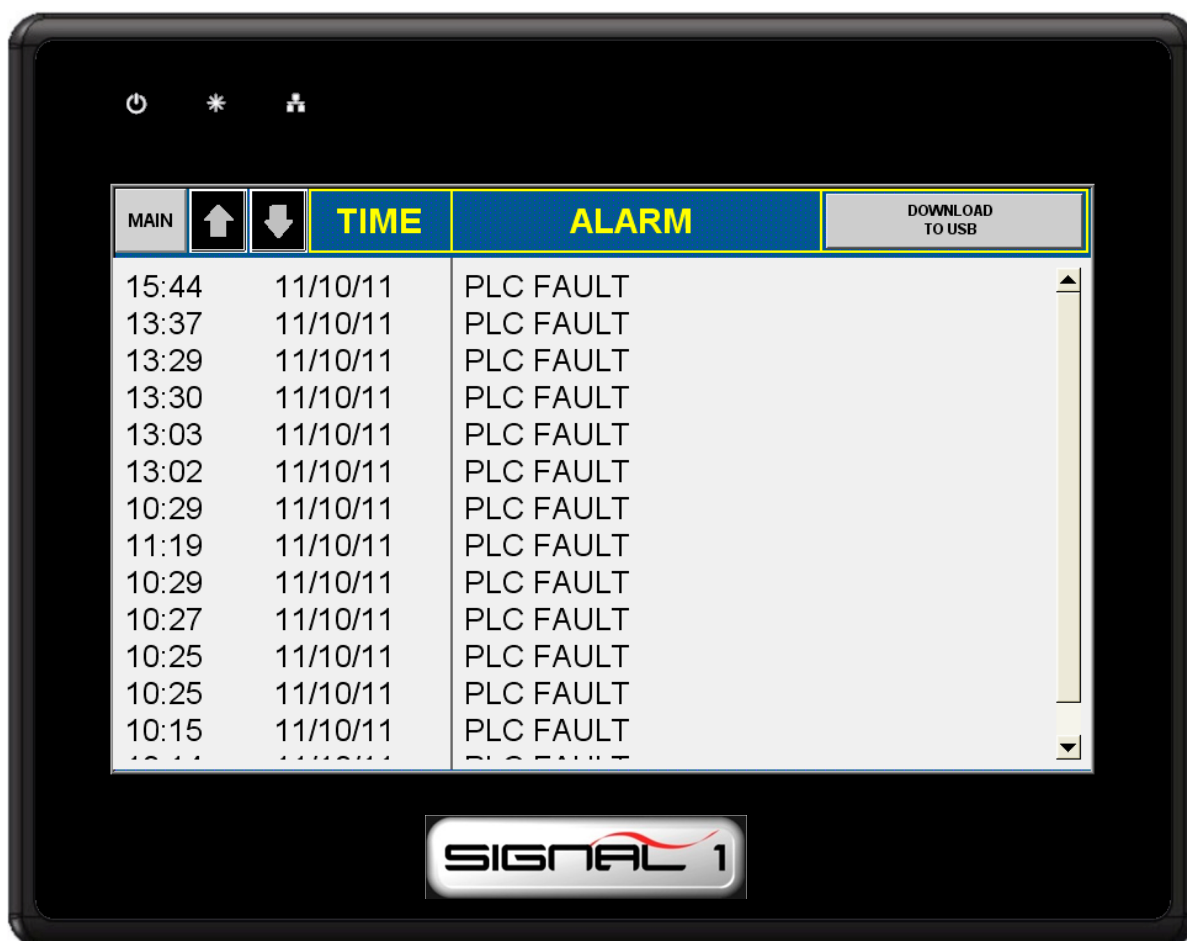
MAIN

TIME

ALARM

DOWNLOAD TO USB

| | | |
|---|---|---|
| 15:44 | 11/10/11 | PLC FAULT |
| 13:37 | 11/10/11 | PLC FAULT |
| 13:29 | 11/10/11 | PLC FAULT |
| 13:30 | 11/10/11 | PLC FAULT |
| 13:03 | 11/10/11 | PLC FAULT |
| 13:02 | 11/10/11 | PLC FAULT |
| 10:29 | 11/10/11 | PLC FAULT |
| 11:19 | 11/10/11 | PLC FAULT |
| 10:29 | 11/10/11 | PLC FAULT |
| 10:27 | 11/10/11 | PLC FAULT |
| 10:25 | 11/10/11 | PLC FAULT |
| 10:25 | 11/10/11 | PLC FAULT |
| 10:15 | 11/10/11 | PLC FAULT |
| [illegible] | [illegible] | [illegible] |

SIGNAL 1